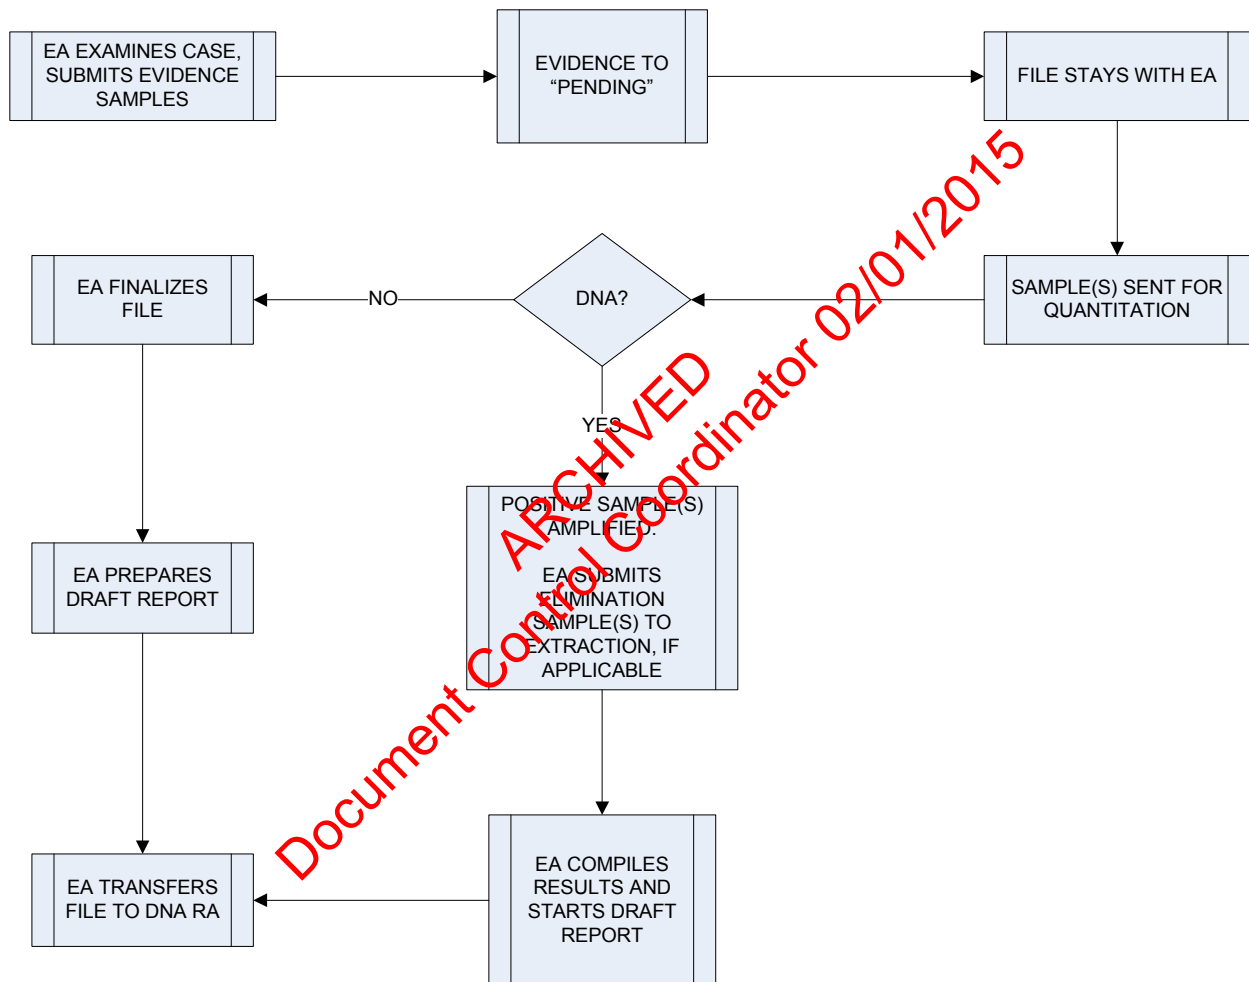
EA EXAMINES CASE, SUBMITS EVIDENCE SAMPLES

EVIDENCE TO "PENDING"

FILE STAYS WITH EA

SAMPLE(S) SENT FOR QUANTITATION

DNA?

NO

EA FINALIZES FILE

YES

POSITIVE SAMPLE(S) AMPLIFIED.

EA SUBMITS ELIMINATION SAMPLE(S) TO EXTRACTION, IF APPLICABLE

EA PREPARES DRAFT REPORT

EA COMPILES RESULTS AND STARTS DRAFT REPORT

EA TRANSFERS FILE TO DNA RA

ARCHIVED

Document Control Coordinator 02/01/2015